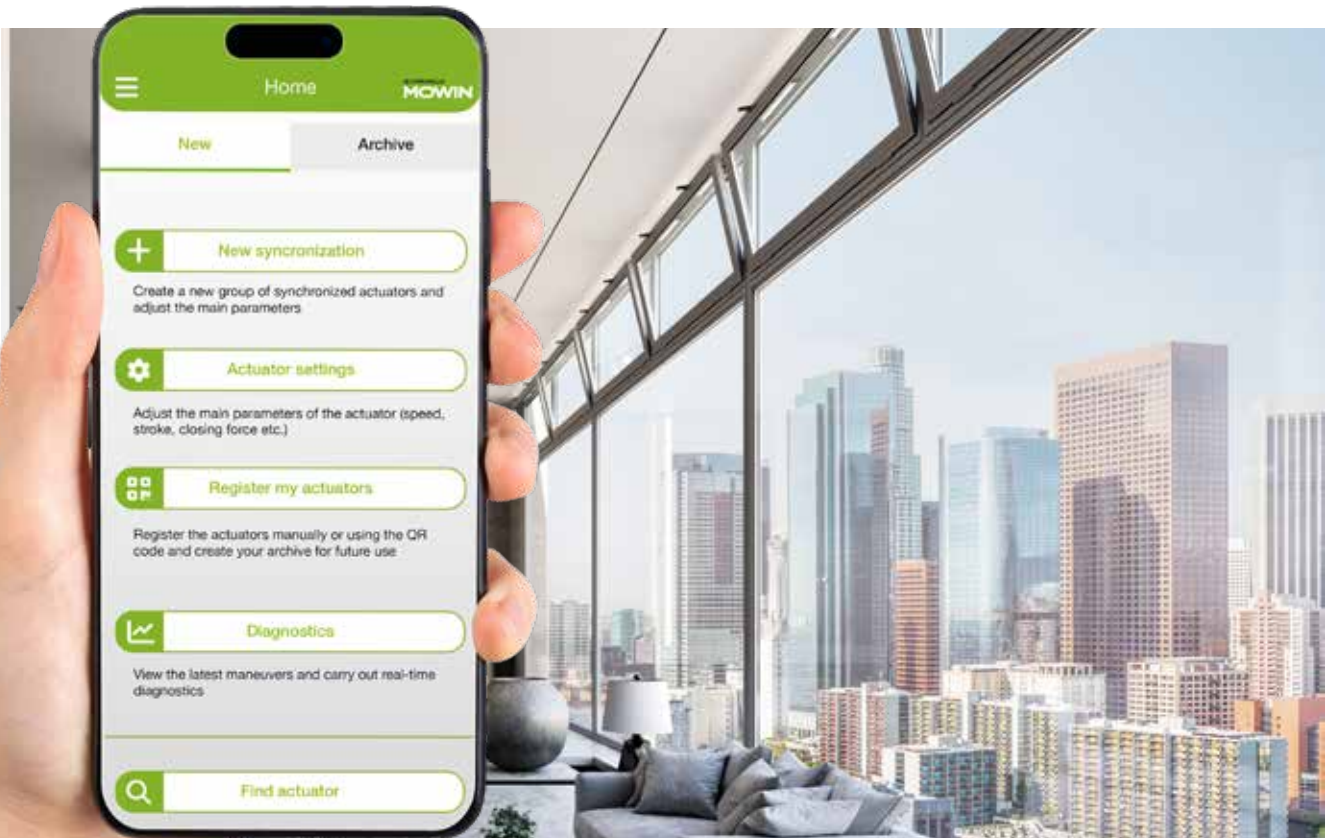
Home

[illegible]
MOWIN

New

Archive

New syncronization

Create a new group of synchronized actuators and adjust the main parameters

Actuator settings

Adjust the main parameters of the actuator (speed, stroke, closing force etc.)

Register my actuators

Register the actuators manually or using the QR code and create your archive for future use

Diagnostics

View the latest maneuvers and carry out real-time diagnostics

Find actuator